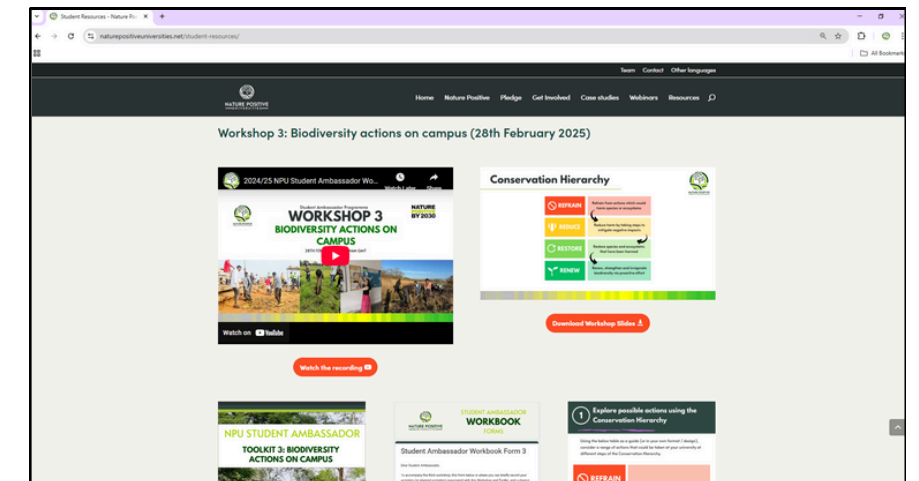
Student Resources – Nature Po ×

naturepositiveuniversities.net/student-resources/

All Bookmarks

Team Contact Other languages

NATURE POSITIVE

Home Nature Positive Pledge Get Involved Case studies Webinars Resources

Workshop 3: Biodiversity actions on campus (28th February 2025)

2024/25 NPU Student Ambassador Wo...

Watch Later Share

Student Ambassador Programme

WORKSHOP 3

NATURE BY 2030

BIODIVERSITY ACTIONS ON CAMPUS

28TH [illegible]

Watch on YouTube

Watch the recording

Conservation Hierarchy

REFRAIN

REDUCE

RESTORE

RENEW

Refrain from actions which would harm species or ecosystems

Reduce harm by taking steps to mitigate negative impacts

Restore species and ecosystems that have been harmed

Renew, strengthen and invigorate biodiversity via proactive effort

Download Workshop Slides

NPU STUDENT AMBASSADOR

TOOLKIT 3: BIODIVERSITY ACTIONS ON CAMPUS

NATURE POSITIVE

STUDENT AMBASSADOR WORKBOOK FORMS

Student Ambassador Workbook Form 3

Dear Student Ambassador,

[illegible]

1 Explore possible actions using the Conservation Hierarchy

Using the below table as a guide (or in your own format / design), consider a range of actions that could be taken at your university at different steps of the Conservation Hierarchy.

REFRAIN